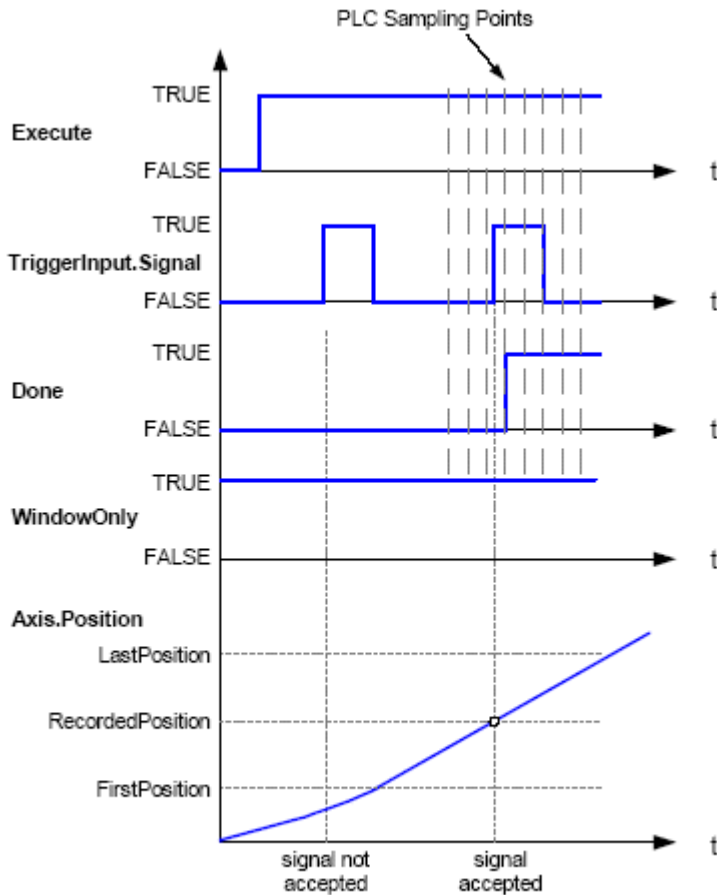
PLC Sampling Points

TRUE
Execute
FALSE
t

TRUE
TriggerInput.Signal
FALSE
t

TRUE
Done
FALSE
t

TRUE
WindowOnly
FALSE
t

Axis.Position
LastPosition
RecordedPosition
FirstPosition
t

signal not accepted
signal accepted